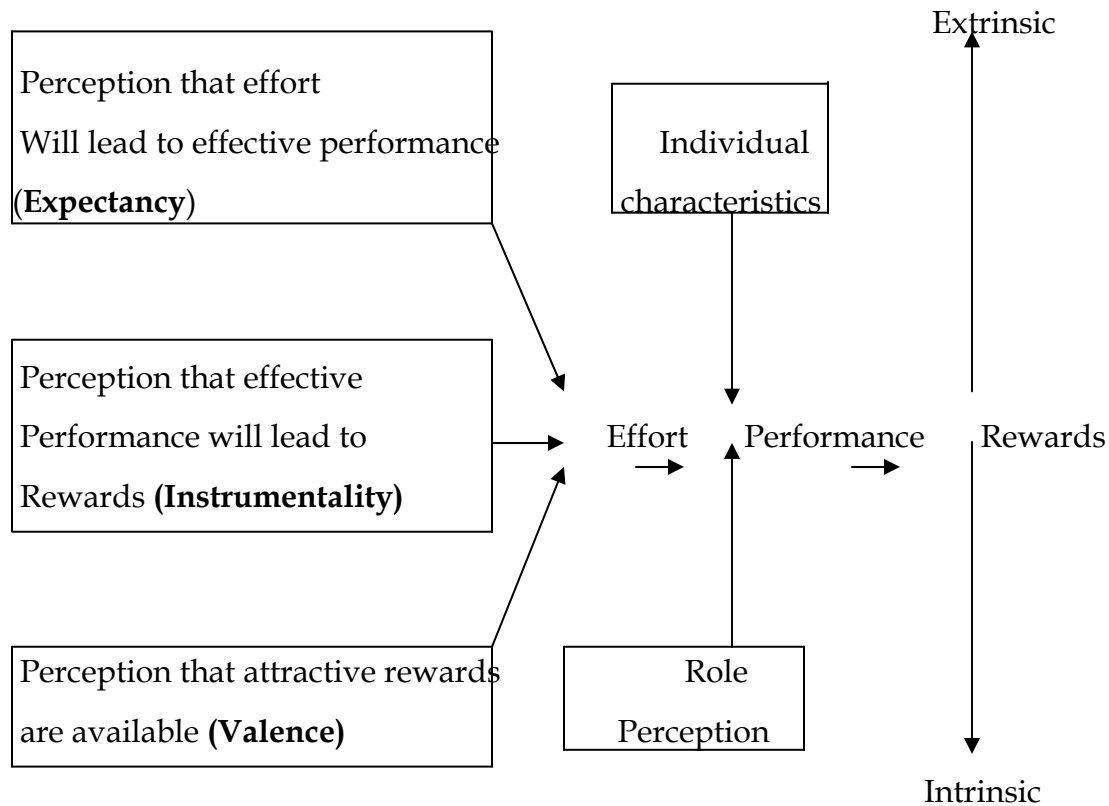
Extrinsic

Perception that effort Will lead to effective performance (**Expectancy**)

Individual characteristics

Perception that effective Performance will lead to Rewards **(Instrumentality)**

Effort

Performance

Rewards

Perception that attractive rewards are available **(Valence)**

Role Perception

Intrinsic